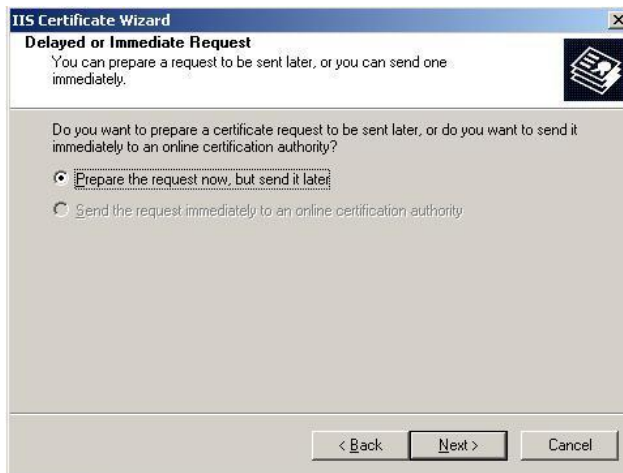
IIS Certificate Wizard

Delayed or Immediate Request

You can prepare a request to be sent later, or you can send one immediately.

Do you want to prepare a certificate request to be sent later, or do you want to send it immediately to an online certification authority?

Prepare the request now, but send it later

Send the request immediately to an online certification authority

< Back

Next >

Cancel